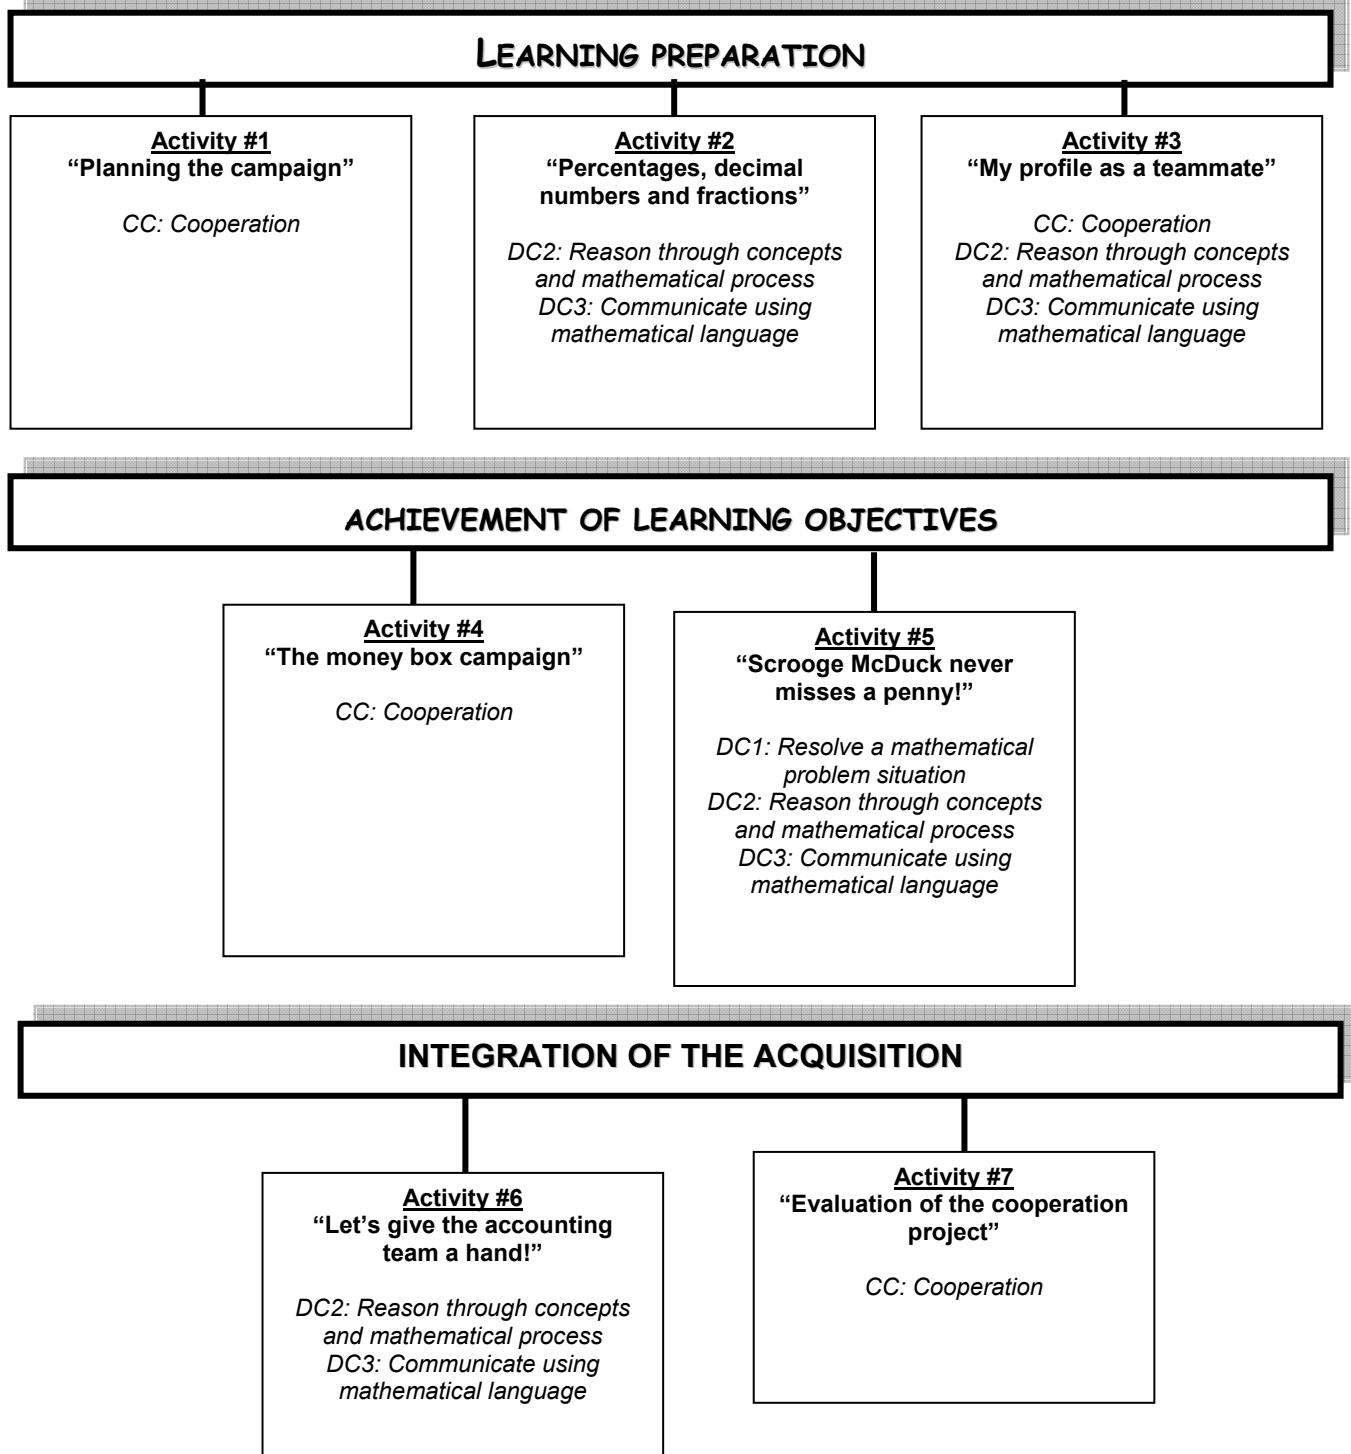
LEARNING PREPARATION

Activity #1
"Planning the campaign"

CC: Cooperation

Activity #2
"Percentages, decimal numbers and fractions"

DC2: Reason through concepts and mathematical process
DC3: Communicate using mathematical language

Activity #3
"My profile as a teammate"

CC: Cooperation
DC2: Reason through concepts and mathematical process
DC3: Communicate using mathematical language

ACHIEVEMENT OF LEARNING OBJECTIVES

Activity #4
"The money box campaign"

CC: Cooperation

Activity #5
"Scrooge McDuck never misses a penny!"

DC1: Resolve a mathematical problem situation
DC2: Reason through concepts and mathematical process
DC3: Communicate using mathematical language

INTEGRATION OF THE ACQUISITION

Activity #6
"Let's give the accounting team a hand!"

DC2: Reason through concepts and mathematical process
DC3: Communicate using mathematical language

Activity #7
"Evaluation of the cooperation project"

CC: Cooperation